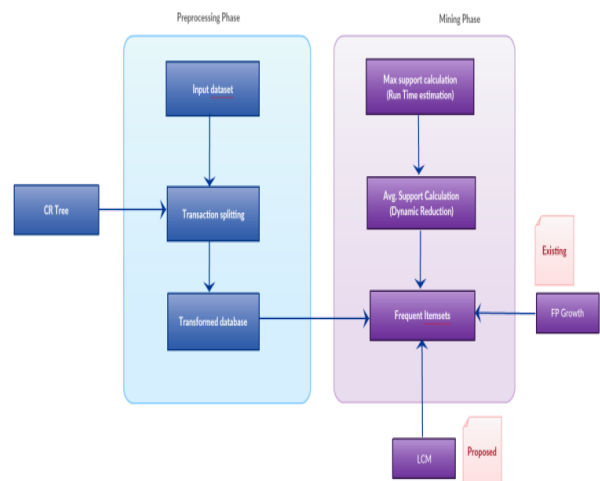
Preprocessing Phase

Mining Phase

Input dataset

Max support calculation (Run Time estimation)

CR Tree

Transaction splitting

Avg. Support Calculation (Dynamic Reduction)

Existing

Transformed database

Frequent Itemsets

FP Growth

LCM

Proposed